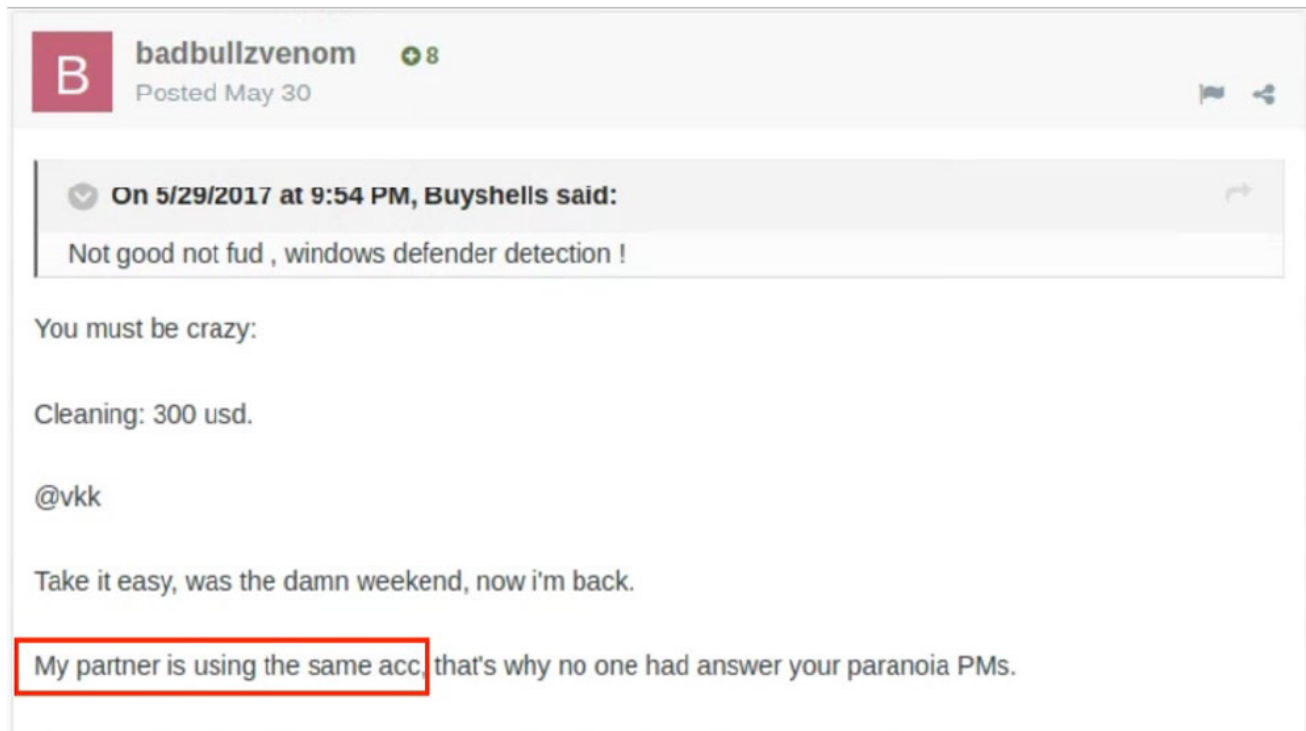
B

badbullzvenom 8

Posted May 30

On 5/29/2017 at 9:54 PM, Buyshells said:

Not good not fud , windows defender detection !

You must be crazy:

Cleaning: 300 usd.

@vkk

Take it easy, was the damn weekend, now i'm back.

My partner is using the same acc, that's why no one had answer your paranoia PMs.